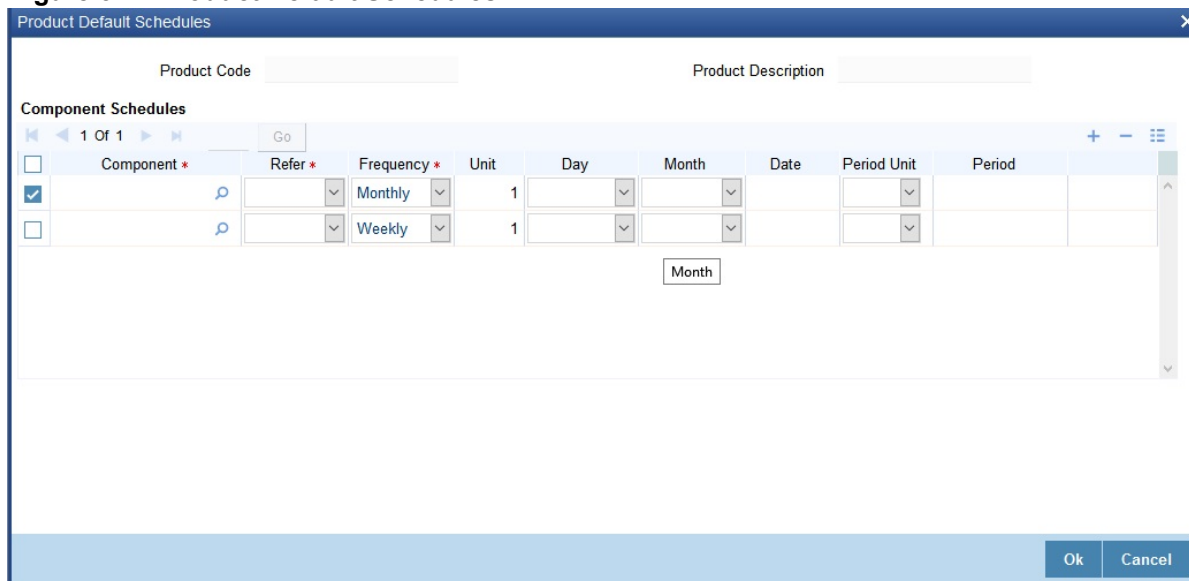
Product Default Schedules

Product Code

Product Description

Component Schedules

1 Of 1

Go

| | Component * | Refer * | Frequency * | Unit | Day | Month | Date | Period Unit | Period |
|---|---|---|---|---|---|---|---|---|---|
| ☑ | | | Monthly | 1 | | | | | |
| ☐ | | | Weekly | 1 | | | | | |

Month

Ok

Cancel